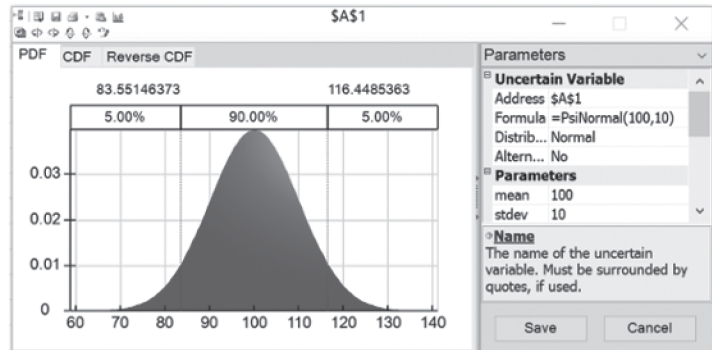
$A$1

PDF CDF Reverse CDF

83.55146373 116.4485363

| 5.00% | 90.00% | 5.00% |
|---|---|---|

0.03
0.02
0.01
0

60 70 80 90 100 110 120 130 140

Parameters

Uncertain Variable

| Address | $A$1 |
|---|---|
| Formula | =PsiNormal(100,10) |
| Distrib... | Normal |
| Altern... | No |

Parameters

| mean | 100 |
|---|---|
| stdev | 10 |

Name
The name of the uncertain variable. Must be surrounded by quotes, if used.

Save Cancel